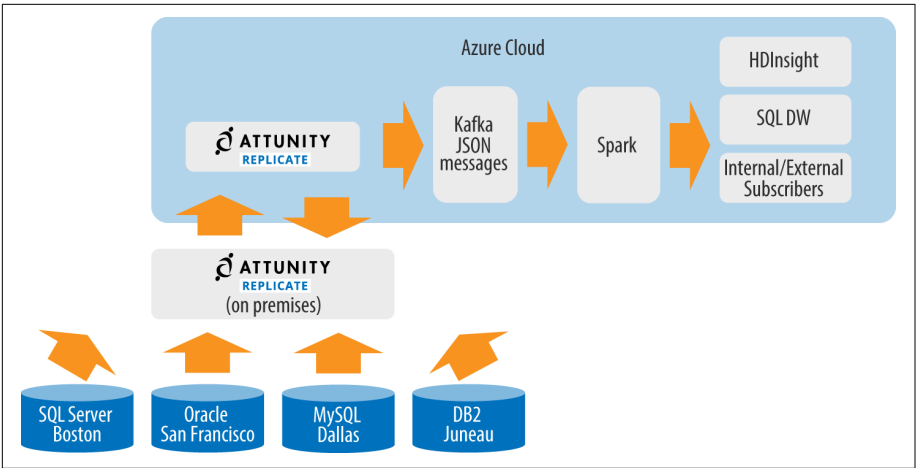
Azure Cloud

ATTUNITY
REPLICATE

Kafka JSON messages

Spark

HDInsight

SQL DW

Internal/External Subscribers

ATTUNITY
REPLICATE
(on premises)

SQL Server Boston

Oracle San Francisco

MySQL Dallas

DB2 Juneau